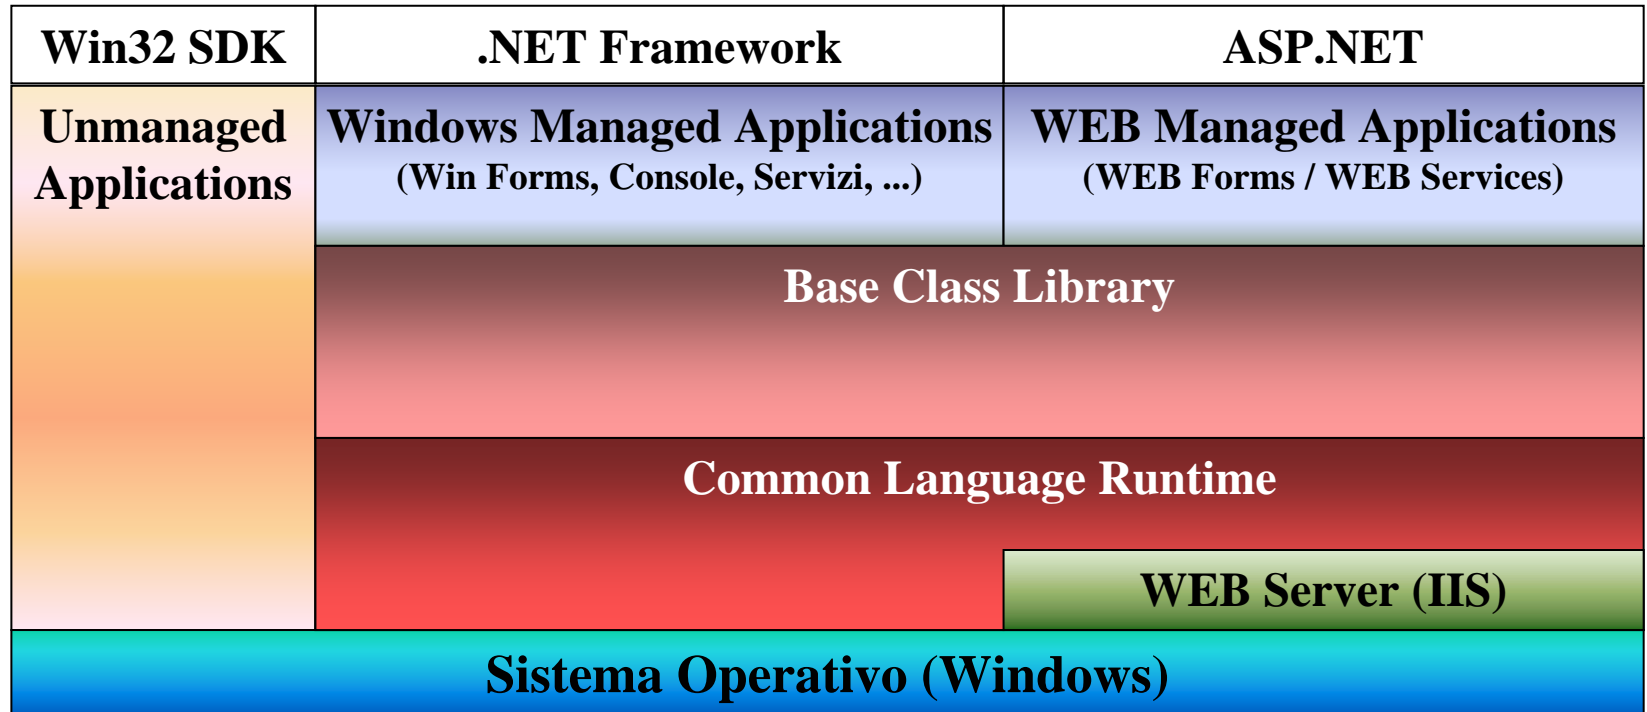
Win32 SDK

.NET Framework

ASP.NET

Unmanaged Applications

Windows Managed Applications
(Win Forms, Console, Servizi, ...)

WEB Managed Applications
(WEB Forms / WEB Services)

Base Class Library

Common Language Runtime

WEB Server (IIS)

Sistema Operativo (Windows)